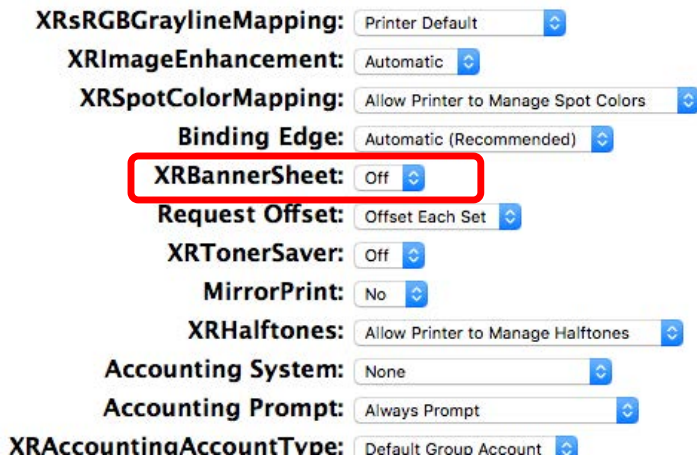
XRsRGBGraylineMapping: Printer Default
XRImageEnhancement: Automatic
XRSpotColorMapping: Allow Printer to Manage Spot Colors
Binding Edge: Automatic (Recommended)
XRBannerSheet: Off
Request Offset: Offset Each Set
XRTonerSaver: Off
MirrorPrint: No
XRHalftones: Allow Printer to Manage Halftones
Accounting System: None
Accounting Prompt: Always Prompt
XRAccountingAccountType: Default Group Account